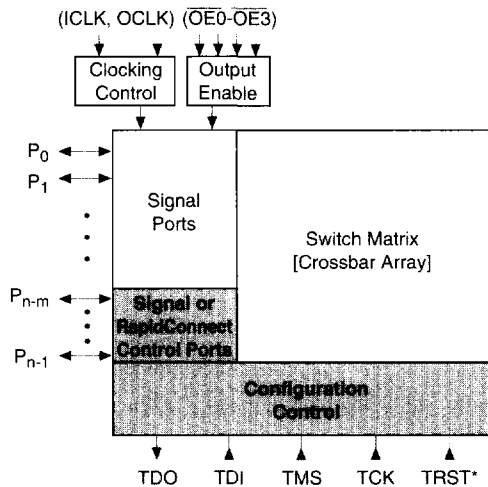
(ICLK, OCLK) ($\overline{OE0}$-$\overline{OE3}$)

Clocking Control

Output Enable

$P_0$

$P_1$

$P_{n-m}$

$P_{n-1}$

Signal Ports

Switch Matrix [Crossbar Array]

Signal or RapidConnect Control Ports

Configuration Control

TDO TDI TMS TCK TRST*